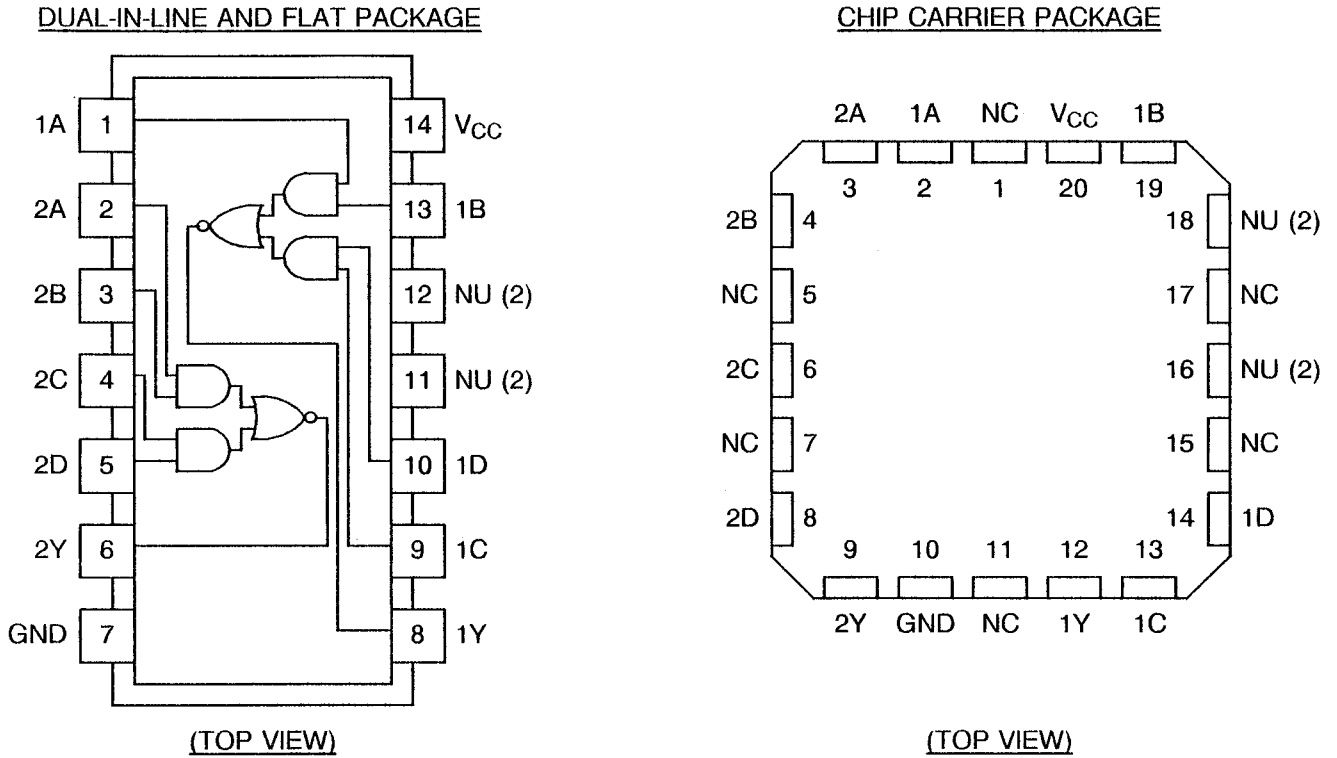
DUAL-IN-LINE AND FLAT PACKAGE

1A 1
2A 2
2B 3
2C 4
2D 5
2Y 6
GND 7
14 $V_{CC}$
13 1B
12 NU (2)
11 NU (2)
10 1D
9 1C
8 1Y

(TOP VIEW)

CHIP CARRIER PACKAGE

2A 1A NC $V_{CC}$ 1B
3 2 1 20 19
2B 4
NC 5
2C 6
NC 7
2D 8
18 NU (2)
17 NC
16 NU (2)
15 NC
14 1D
9 10 11 12 13
2Y GND NC 1Y 1C

(TOP VIEW)